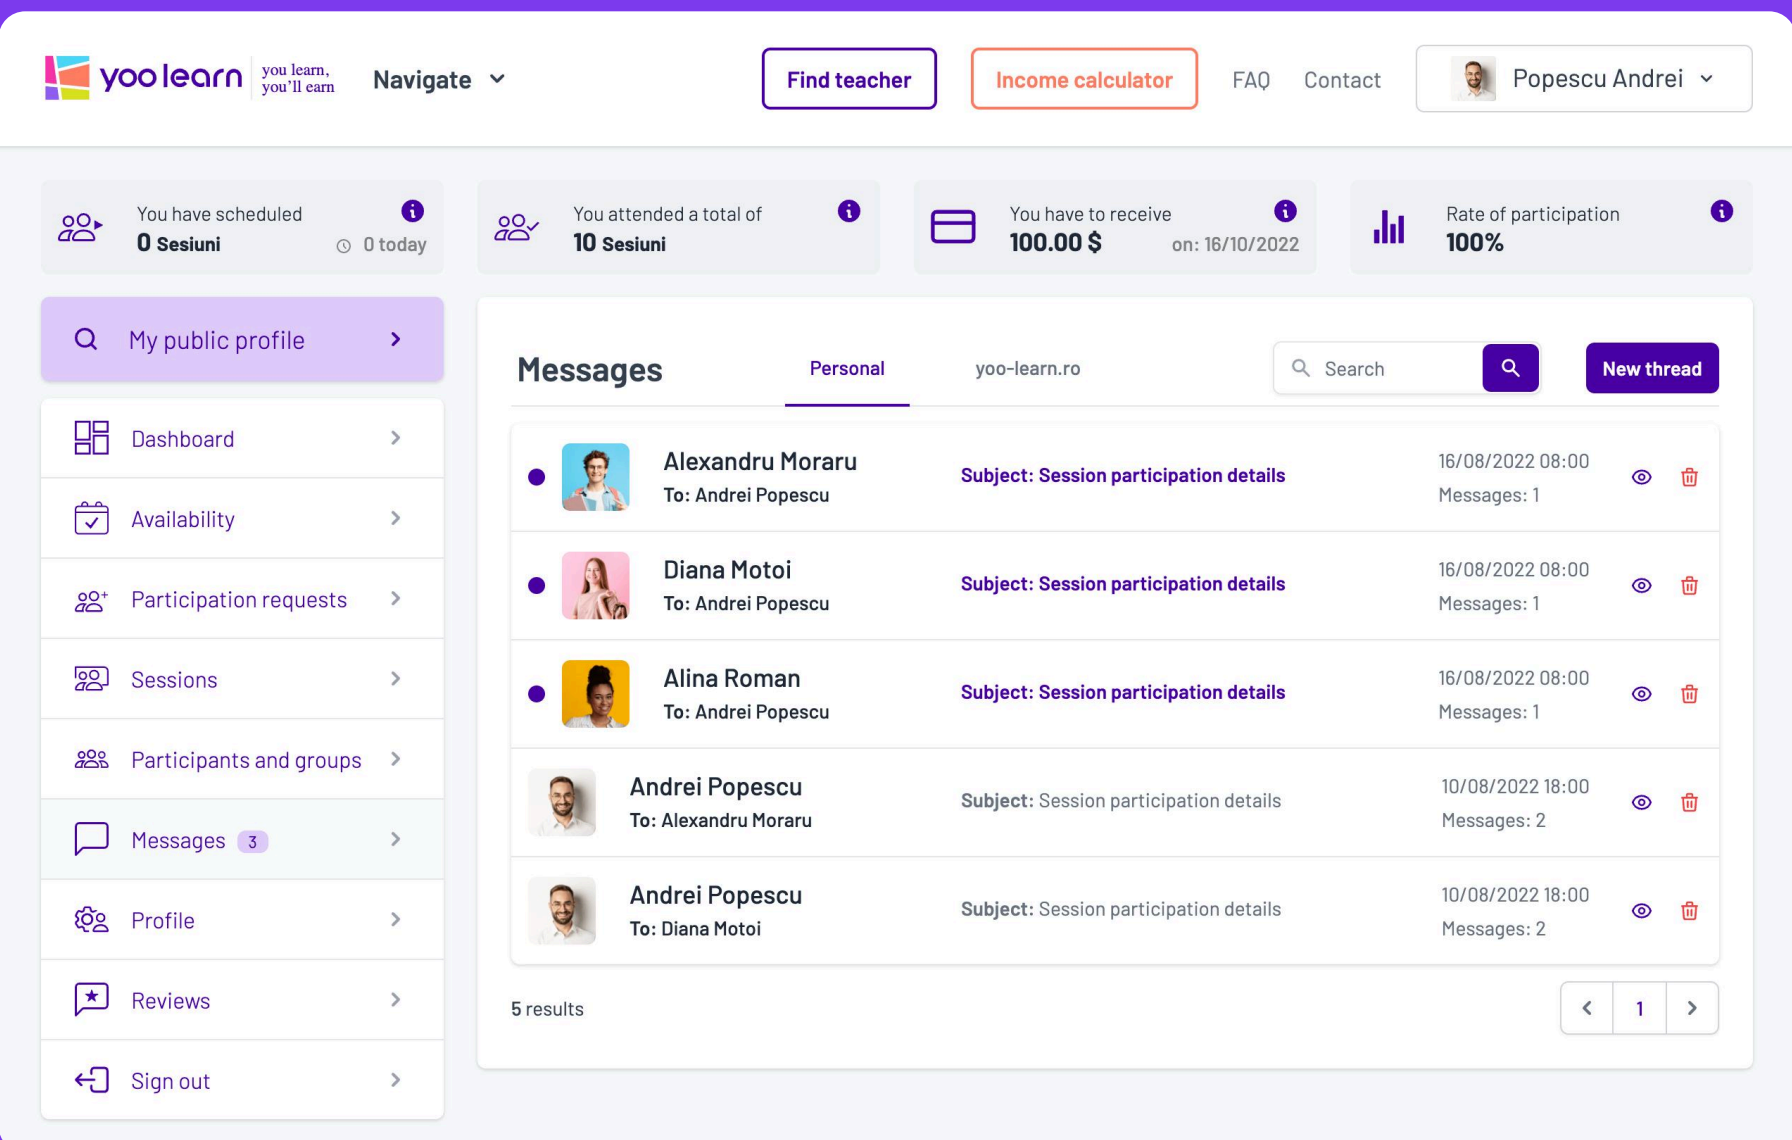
yoo learn you learn, you'll earn

Navigate

Find teacher

Income calculator

FAQ

Contact

Popescu Andrei

You have scheduled
0 Sesiuni
0 today

You attended a total of
10 Sesiuni

You have to receive
100.00 $
on: 16/10/2022

Rate of participation
100%

My public profile

Dashboard

Availability

Participation requests

Sessions

Participants and groups

Messages 3

Profile

Reviews

Sign out

Messages

Personal

yoo-learn.ro

Search

New thread

Alexandru Moraru
To: Andrei Popescu
Subject: Session participation details
16/08/2022 08:00
Messages: 1

Diana Motoi
To: Andrei Popescu
Subject: Session participation details
16/08/2022 08:00
Messages: 1

Alina Roman
To: Andrei Popescu
Subject: Session participation details
16/08/2022 08:00
Messages: 1

Andrei Popescu
To: Alexandru Moraru
Subject: Session participation details
10/08/2022 18:00
Messages: 2

Andrei Popescu
To: Diana Motoi
Subject: Session participation details
10/08/2022 18:00
Messages: 2

5 results

1